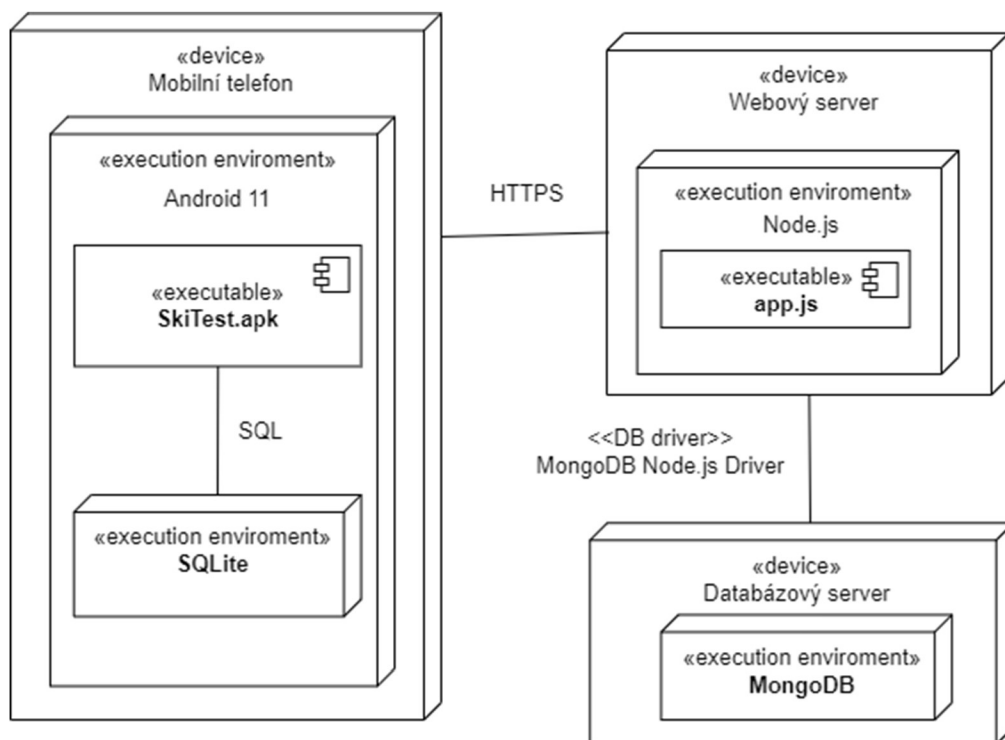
«device»
Mobilní telefon

«execution enviroment»
Android 11

«executable»
**SkiTest.apk**

SQL

«execution enviroment»
**SQLite**

HTTPS

«device»
Webový server

«execution enviroment»
Node.js

«executable»
**app.js**

<<DB driver>>
MongoDB Node.js Driver

«device»
Databázový server

«execution enviroment»
**MongoDB**